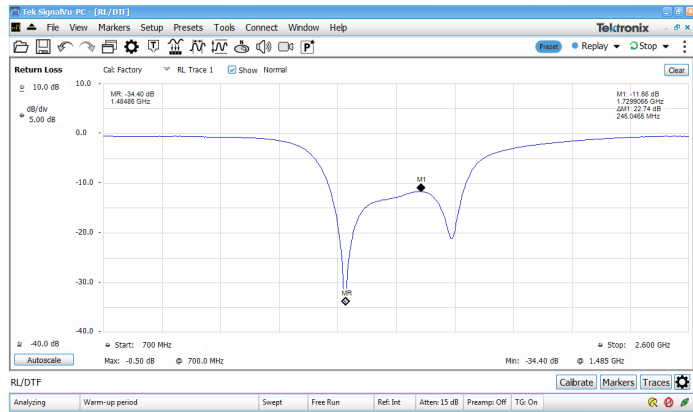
Tek SignalVu-PC - [RL/DTF]

File View Markers Setup Presets Tools Connect Window Help

Tektronix

Preset Replay Stop

Return Loss

Cal: Factory RL Trace 1 Show Normal

Clear

10.0 dB

dB/div
5.00 dB

MR: -34.40 dB
1.48486 GHz

M1: -11.86 dB
1.7299066 GHz
ΔM1: 22.74 dB
245.0466 MHz

10.0

0.0

-10.0

-20.0

-30.0

-40.0

M1

MR

-40.0 dB

Autoscale

Start: 700 MHz

Stop: 2.600 GHz

Max: -0.50 dB @ 700.0 MHz

Min: -34.40 dB @ 1.485 GHz

RL/DTF

Calibrate Markers Traces

Analyzing | Warm-up period | Swept | Free Run | Ref: Int | Atten: 15 dB | Preamp: Off | TG: On